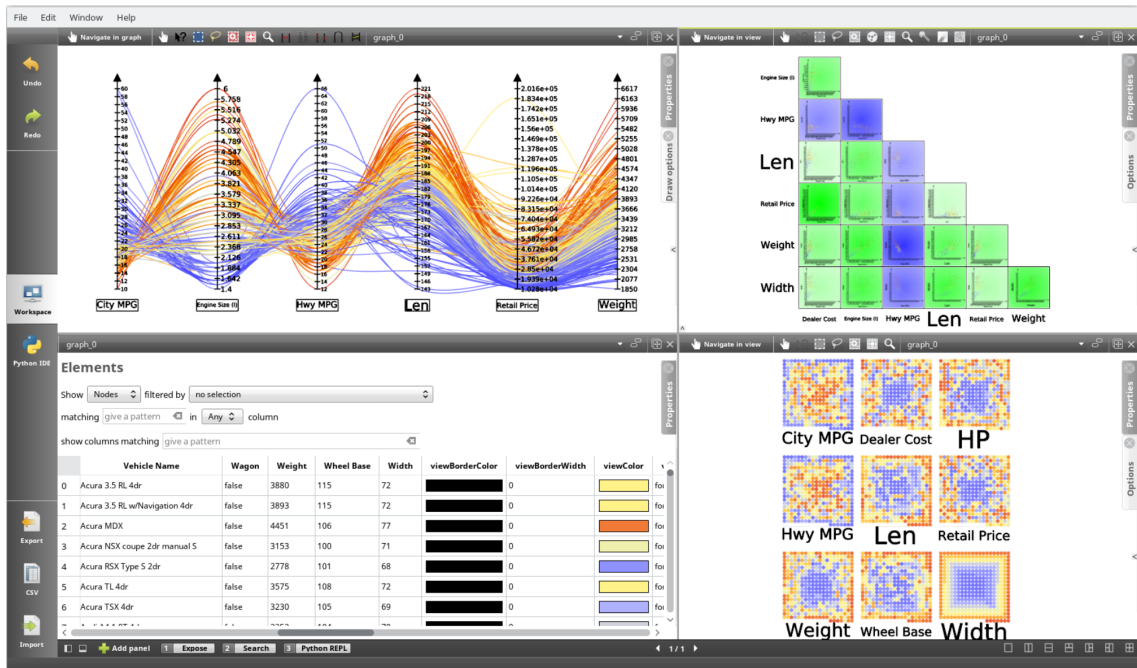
File Edit Window Help

Undo
Redo
Workspace
Python IDE
Export
CSV
Import

Navigate in graph graph_0

Properties
Draw options

City MPG
Engine Size (l)
Hwy MPG
Len
Retail Price
Weight

6
5.758
5.516
5.274
5.032
4.789
4.547
4.305
4.063
3.821
3.579
3.337
3.095
2.853
2.611
2.368
2.126
1.884
1.642
1.4

2.016e+05
1.834e+05
1.742e+05
1.651e+05
1.56e+05
1.469e+05
1.378e+05
1.287e+05
1.196e+05
1.105e+05
1.014e+05
9.226e+04
8.315e+04
7.404e+04
6.493e+04
5.582e+04
4.672e+04
3.761e+04
2.85e+04
1.939e+04
1.028e+04

6617
6163
5936
5709
5482
5255
5028
4801
4574
4347
4120
3893
3666
3439
3212
2985
2758
2531
2304
2077
1850

Navigate in view graph_0

Properties
Options

Engine Size (l)
Hwy MPG
Len
Retail Price
Weight
Width
Dealer Cost
Engine Size (l)
Hwy MPG
Len
Retail Price
Weight

graph_0

Elements

Show Nodes filtered by no selection
matching give a pattern in Any column
show columns matching give a pattern

| | Vehicle Name | Wagon | Weight | Wheel Base | Width | viewBorderColor | viewBorderWidth | viewColor |
|---|---|---|---|---|---|---|---|---|
| 0 | Acura 3.5 RL 4dr | false | 3880 | 115 | 72 | | 0 | |
| 1 | Acura 3.5 RL w/Navigation 4dr | false | 3893 | 115 | 72 | | 0 | |
| 2 | Acura MDX | false | 4451 | 106 | 77 | | 0 | |
| 3 | Acura NSX coupe 2dr manual S | false | 3153 | 100 | 71 | | 0 | |
| 4 | Acura RSX Type S 2dr | false | 2778 | 101 | 68 | | 0 | |
| 5 | Acura TL 4dr | false | 3575 | 108 | 72 | | 0 | |
| 6 | Acura TSX 4dr | false | 3230 | 105 | 69 | | 0 | |

Navigate in view graph_0

Properties
Options

City MPG
Dealer Cost
HP
Hwy MPG
Len
Retail Price
Weight
Wheel Base
Width

Add panel 1 Expose 2 Search 3 Python REPL
1 / 1